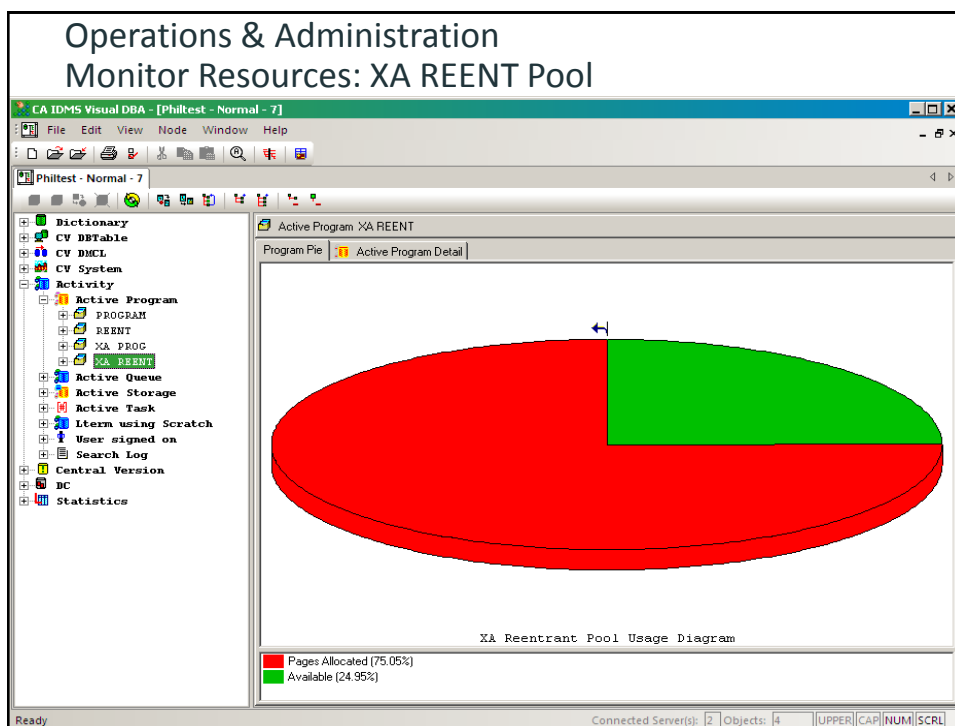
Operations & Administration
Monitor Resources: XA REENT Pool

CA IDMS Visual DBA - [Philtest - Normal - 7]

File Edit View Node Window Help

Philtest - Normal - 7

Dictionary
CV DBTable
CV DMCL
CV System
Activity
Active Program
PROGRAM
REENT
XA PROG
XA REENT
Active Queue
Active Storage
Active Task
Lterm using Scratch
User signed on
Search Log
Central Version
DC
Statistics

Active Program XA REENT

Program Pie
Active Program Detail

XA Reentrant Pool Usage Diagram

Pages Allocated (75.05%)
Available (24.95%)

Ready
Connected Server(s): 2 Objects: 4 UPPER CAP NUM SCRL